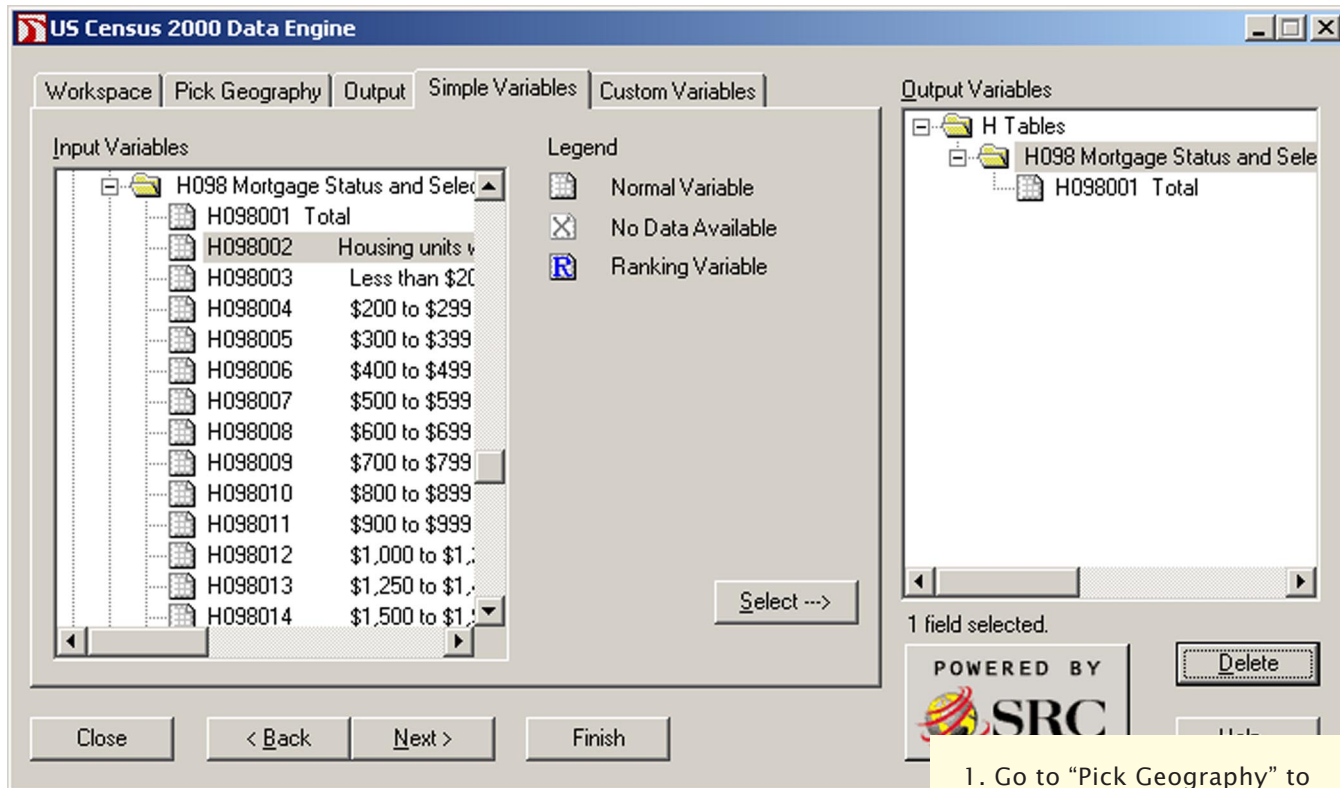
US Census 2000 Data Engine

Workspace | Pick Geography | Output | Simple Variables | Custom Variables

Input Variables

H098 Mortgage Status and Selec
H098001 Total
H098002 Housing units w
H098003 Less than $20
H098004 $200 to $299
H098005 $300 to $399
H098006 $400 to $499
H098007 $500 to $599
H098008 $600 to $699
H098009 $700 to $799
H098010 $800 to $899
H098011 $900 to $999
H098012 $1,000 to $1,
H098013 $1,250 to $1,
H098014 $1,500 to $1,

Legend
Normal Variable
No Data Available
Ranking Variable

Select --->

Output Variables
H Tables
H098 Mortgage Status and Sele
H098001 Total

1 field selected.

POWERED BY
SRC

Delete

Help

Close
< Back
Next >
Finish

1. Go to "Pick Geography" to